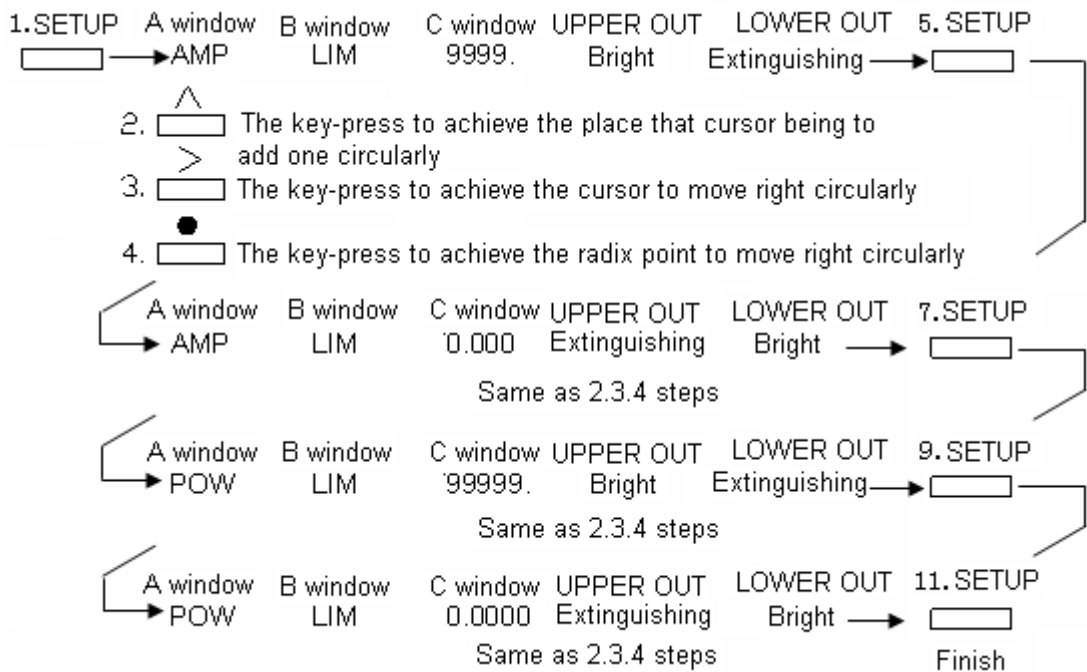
1.SETUP A window B window C window UPPER OUT LOWER OUT 5.SETUP
AMP LIM 9999. Bright Extinguishing

2. $\wedge$ The key-press to achieve the place that cursor being to add one circularly

3. $>$ The key-press to achieve the cursor to move right circularly

4. ● The key-press to achieve the radix point to move right circularly

A window B window C window UPPER OUT LOWER OUT 7.SETUP
AMP LIM '0.000 Extinguishing Bright

Same as 2.3.4 steps

A window B window C window UPPER OUT LOWER OUT 9.SETUP
POW LIM '99999. Bright Extinguishing

Same as 2.3.4 steps

A window B window C window UPPER OUT LOWER OUT 11.SETUP
POW LIM 0.0000 Extinguishing Bright

Same as 2.3.4 steps

Finish